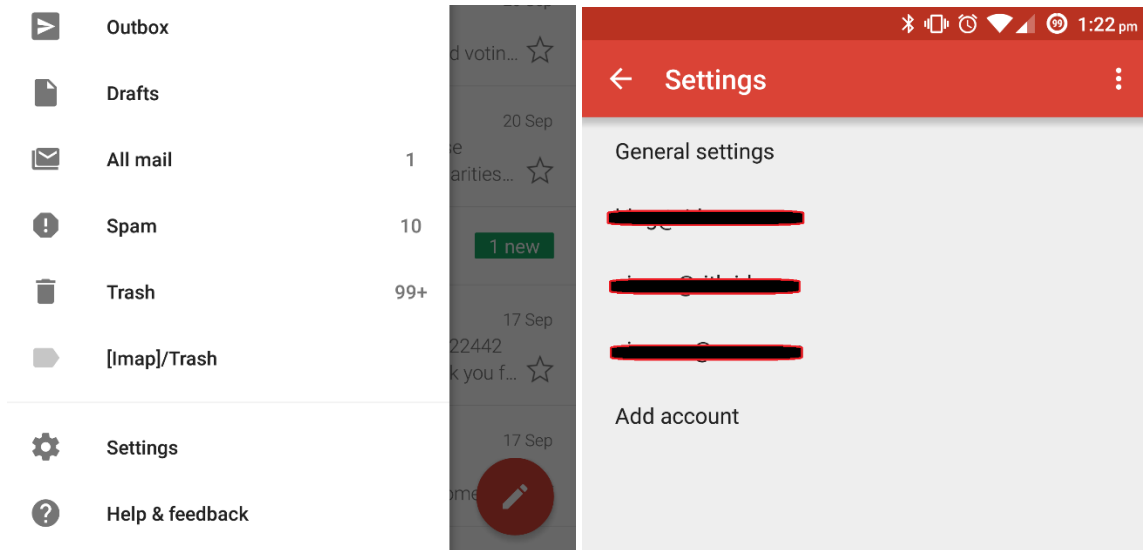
Outbox

Drafts

All mail 1

Spam 10

Trash 99+

[Imap]/Trash

Settings

Help & feedback

d votin...

20 Sep

e

arities...

1 new

17 Sep

22442

k you f...

17 Sep

ome

99 1:22 pm

Settings

General settings

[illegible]

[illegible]

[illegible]

Add account